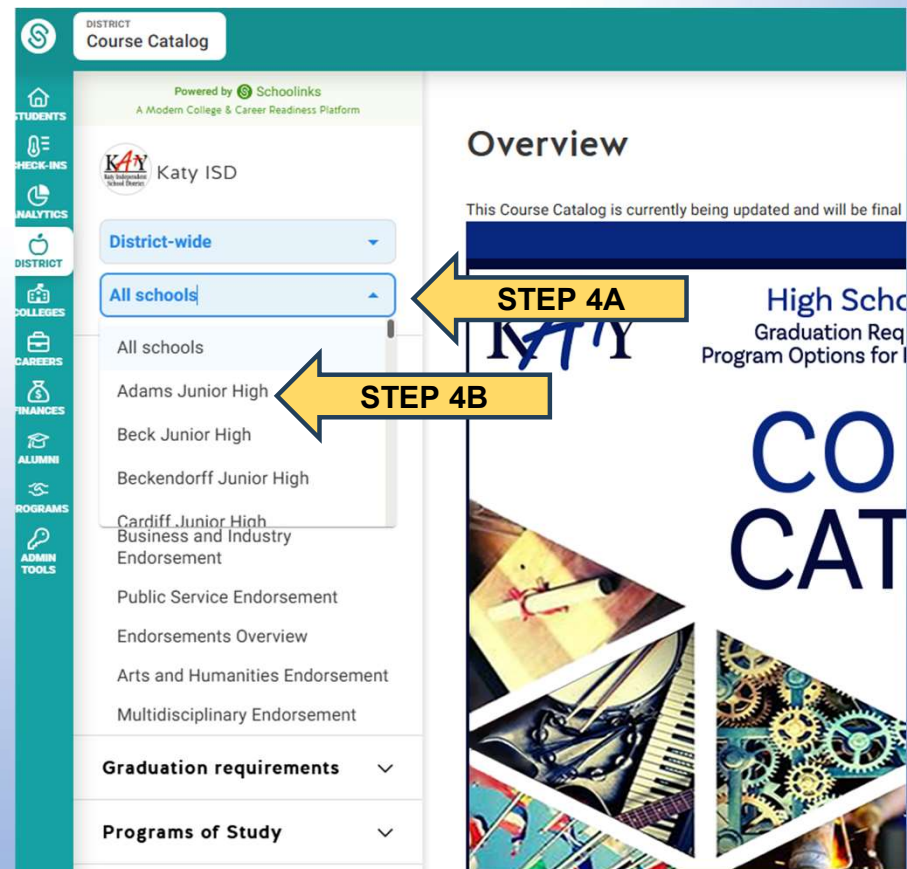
DISTRICT
Course Catalog

STUDENTS
CHECK-INS
ANALYTICS
DISTRICT
COLLEGES
CAREERS
FINANCES
ALUMNI
PROGRAMS
ADMIN TOOLS

Powered by Schoolinks
A Modern College & Career Readiness Platform

Katy ISD

District-wide

All schools

All schools
Adams Junior High
Beck Junior High
Beckendorff Junior High
Cardiff Junior High

STEP 4A
STEP 4B

Business and Industry Endorsement
Public Service Endorsement
Endorsements Overview
Arts and Humanities Endorsement
Multidisciplinary Endorsement

Graduation requirements
Programs of Study

Overview

This Course Catalog is currently being updated and will be final

KATY

High Scho
Graduation Req
Program Options for

CO
CAT